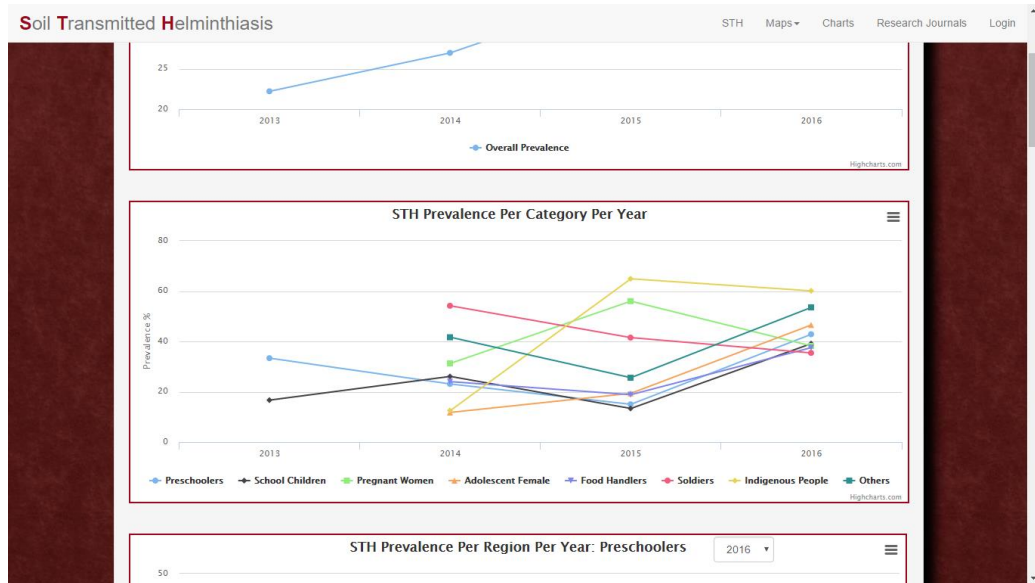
Soil Transmitted Helminthiasis

STH Maps▾ Charts Research Journals Login

25
20
2013 2014 2015 2016
Overall Prevalence
Highcharts.com

STH Prevalence Per Category Per Year

80
60
40
20
0
Prevalence %
2013 2014 2015 2016

Preschoolers School Children Pregnant Women Adolescent Female Food Handlers Soldiers Indigenous People Others
Highcharts.com

STH Prevalence Per Region Per Year: Preschoolers 2016 ▾

50